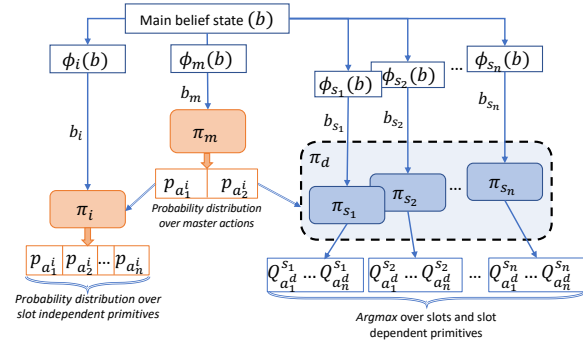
Main belief state $(b)$

$\phi_i(b)$

$\phi_m(b)$

$\phi_{s_1}(b)$

$\phi_{s_2}(b)$

...

$\phi_{s_n}(b)$

$b_m$

$b_i$

$b_{s_1}$

$b_{s_2}$

$b_{s_n}$

$\pi_m$

$\pi_d$

$p_{a_1^i}$ $p_{a_2^i}$

Probability distribution over master actions

$\pi_i$

$\pi_{s_1}$

$\pi_{s_2}$

...

$\pi_{s_n}$

$p_{a_1^i}$ $p_{a_2^i}$ ... $p_{a_n^i}$

Probability distribution over slot independent primitives

$Q_{a_1^d}^{s_1} \dots Q_{a_n^d}^{s_1}$ $Q_{a_1^d}^{s_2} \dots Q_{a_n^d}^{s_2}$ ... $Q_{a_1^d}^{s_n} \dots Q_{a_n^d}^{s_n}$

Argmax over slots and slot dependent primitives